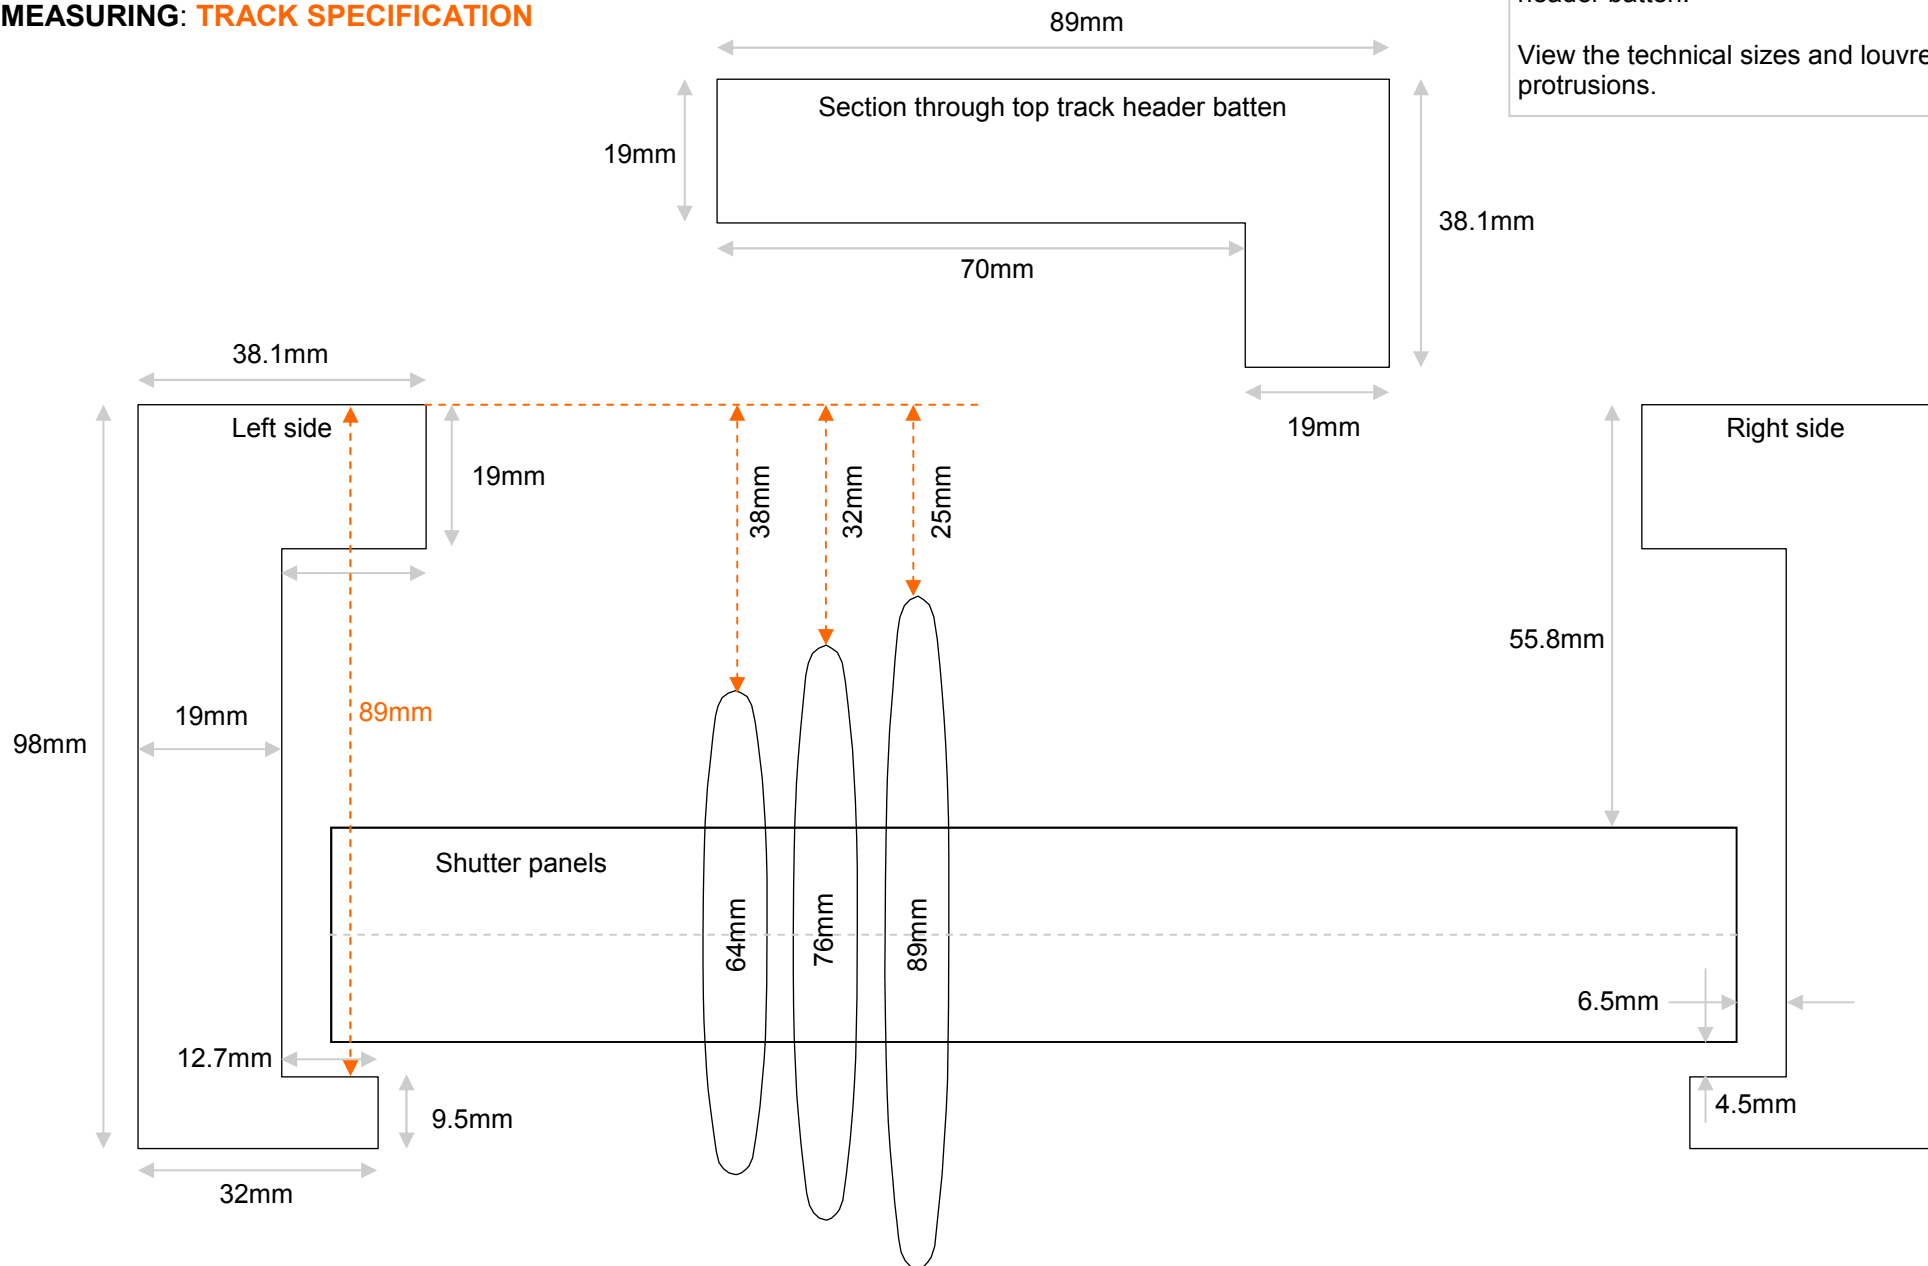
MEASURING: TRACK SPECIFICATION

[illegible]

View the technical sizes and louvre protrusions.

89mm

Section through top track header batten

19mm

38.1mm

70mm

19mm

38.1mm

Left side

19mm

38mm

32mm

25mm

Right side

55.8mm

19mm

89mm

98mm

Shutter panels

64mm

76mm

89mm

6.5mm

12.7mm

9.5mm

4.5mm

32mm